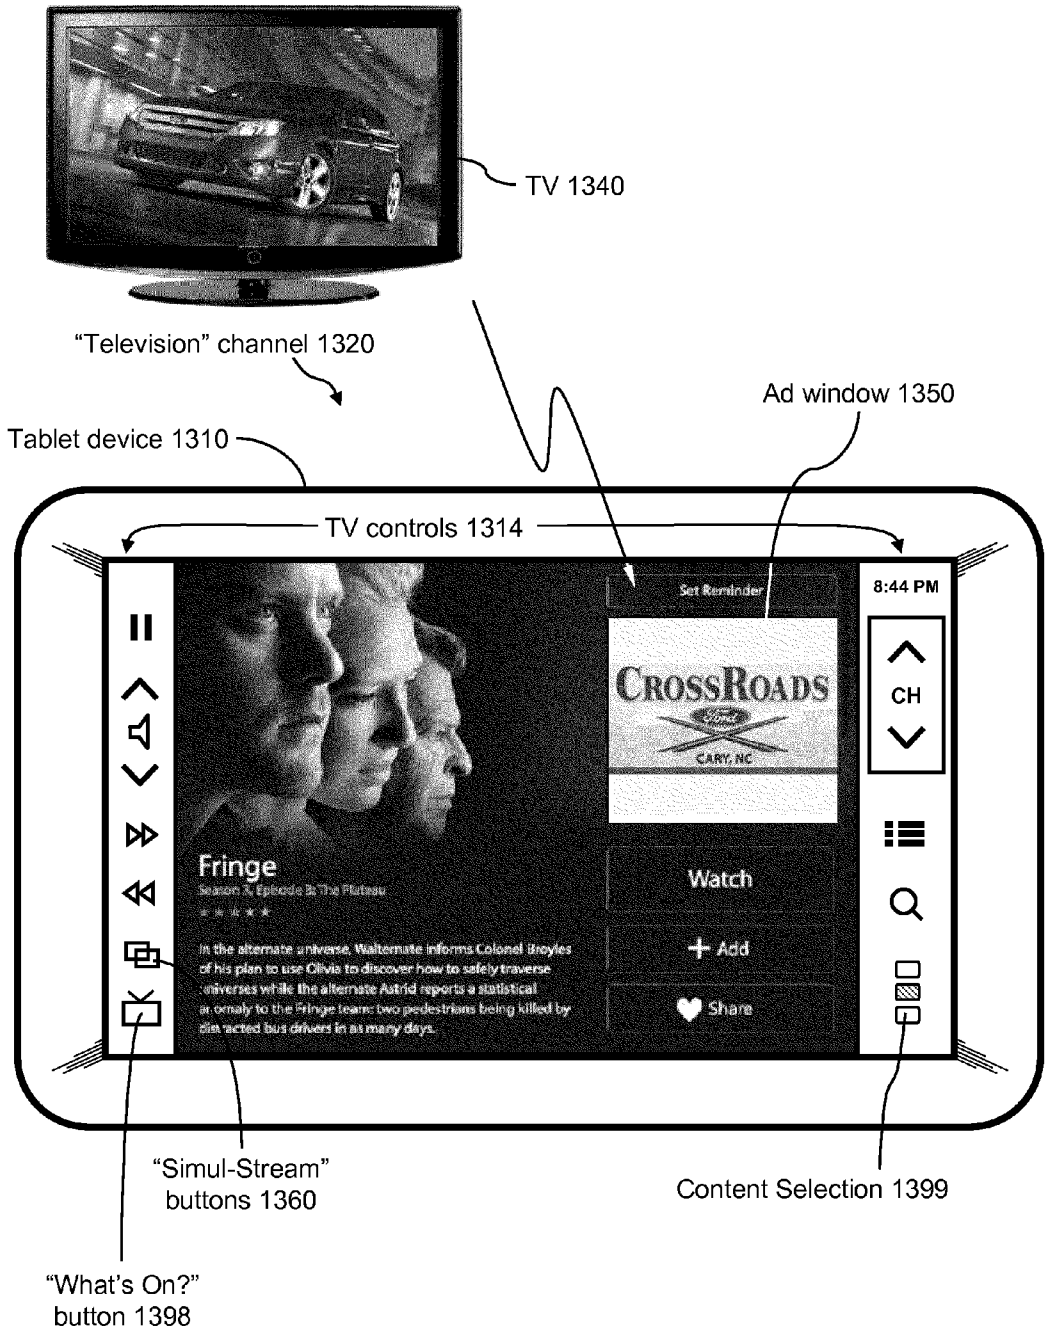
TV 1340

"Television" channel 1320

Ad window 1350

Tablet device 1310

TV controls 1314

Set Reminder

8:44 PM

CROSSROADS

Ford

CARY, NC

CH

Fringe

Season 3, Episode 3: The Plateau

★★★★★

In the alternate universe, Walternate informs Colonel Broyles of his plan to use Olivia to discover how to safely traverse universes while the alternate Astrid reports a statistical anomaly to the Fringe team: two pedestrians being killed by distracted bus drivers in as many days.

Watch

+ Add

Share

"Simul-Stream" buttons 1360

Content Selection 1399

"What's On?" button 1398